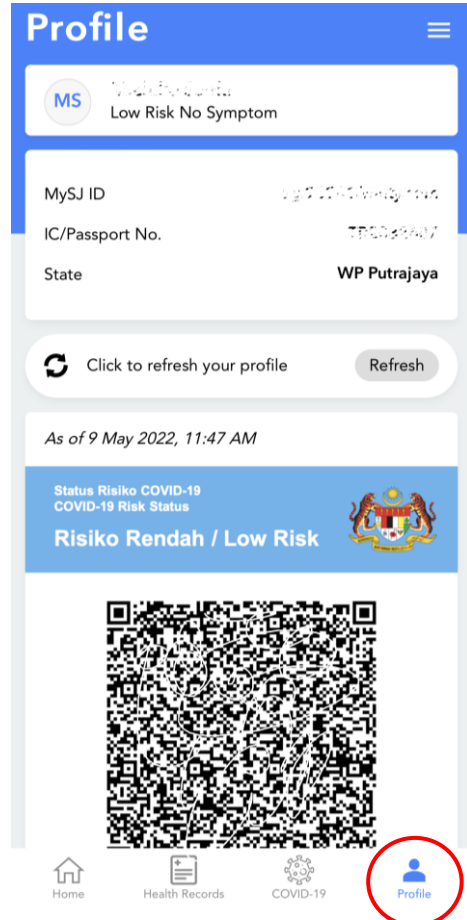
Profile

MS
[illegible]
Low Risk No Symptom

MySJ ID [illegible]
IC/Passport No. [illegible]
State WP Putrajaya

Click to refresh your profile
Refresh

As of 9 May 2022, 11:47 AM

Status Risiko COVID-19
COVID-19 Risk Status
Risiko Rendah / Low Risk

Home
Health Records
COVID-19
Profile